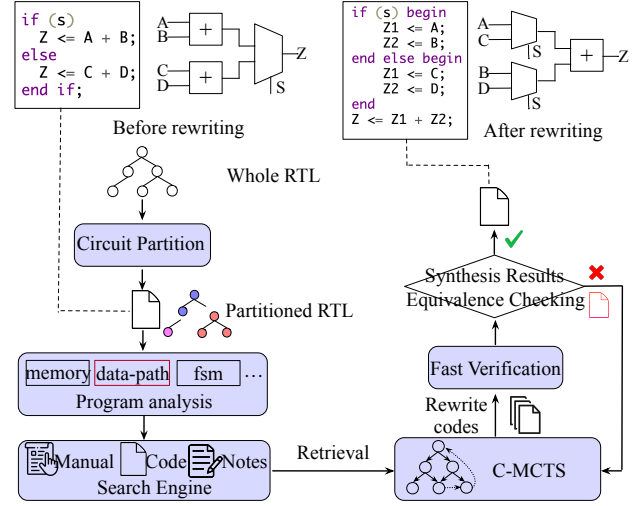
if (s)
  Z <= A + B;
else
  Z <= C + D;
end if;

A
B
+
C
D
+
Z
S

Before rewriting

if (s) begin
  Z1 <= A;
  Z2 <= B;
end else begin
  Z1 <= C;
  Z2 <= D;
end
Z <= Z1 + Z2;

A
C
S
B
D
S
+
Z

After rewriting

Whole RTL

Circuit Partition

Partitioned RTL

Synthesis Results
Equivalence Checking

Fast Verification

Rewrite codes

memory
data-path
fsm
...
Program analysis

Manual
Code
Notes
Search Engine

Retrieval

C-MCTS